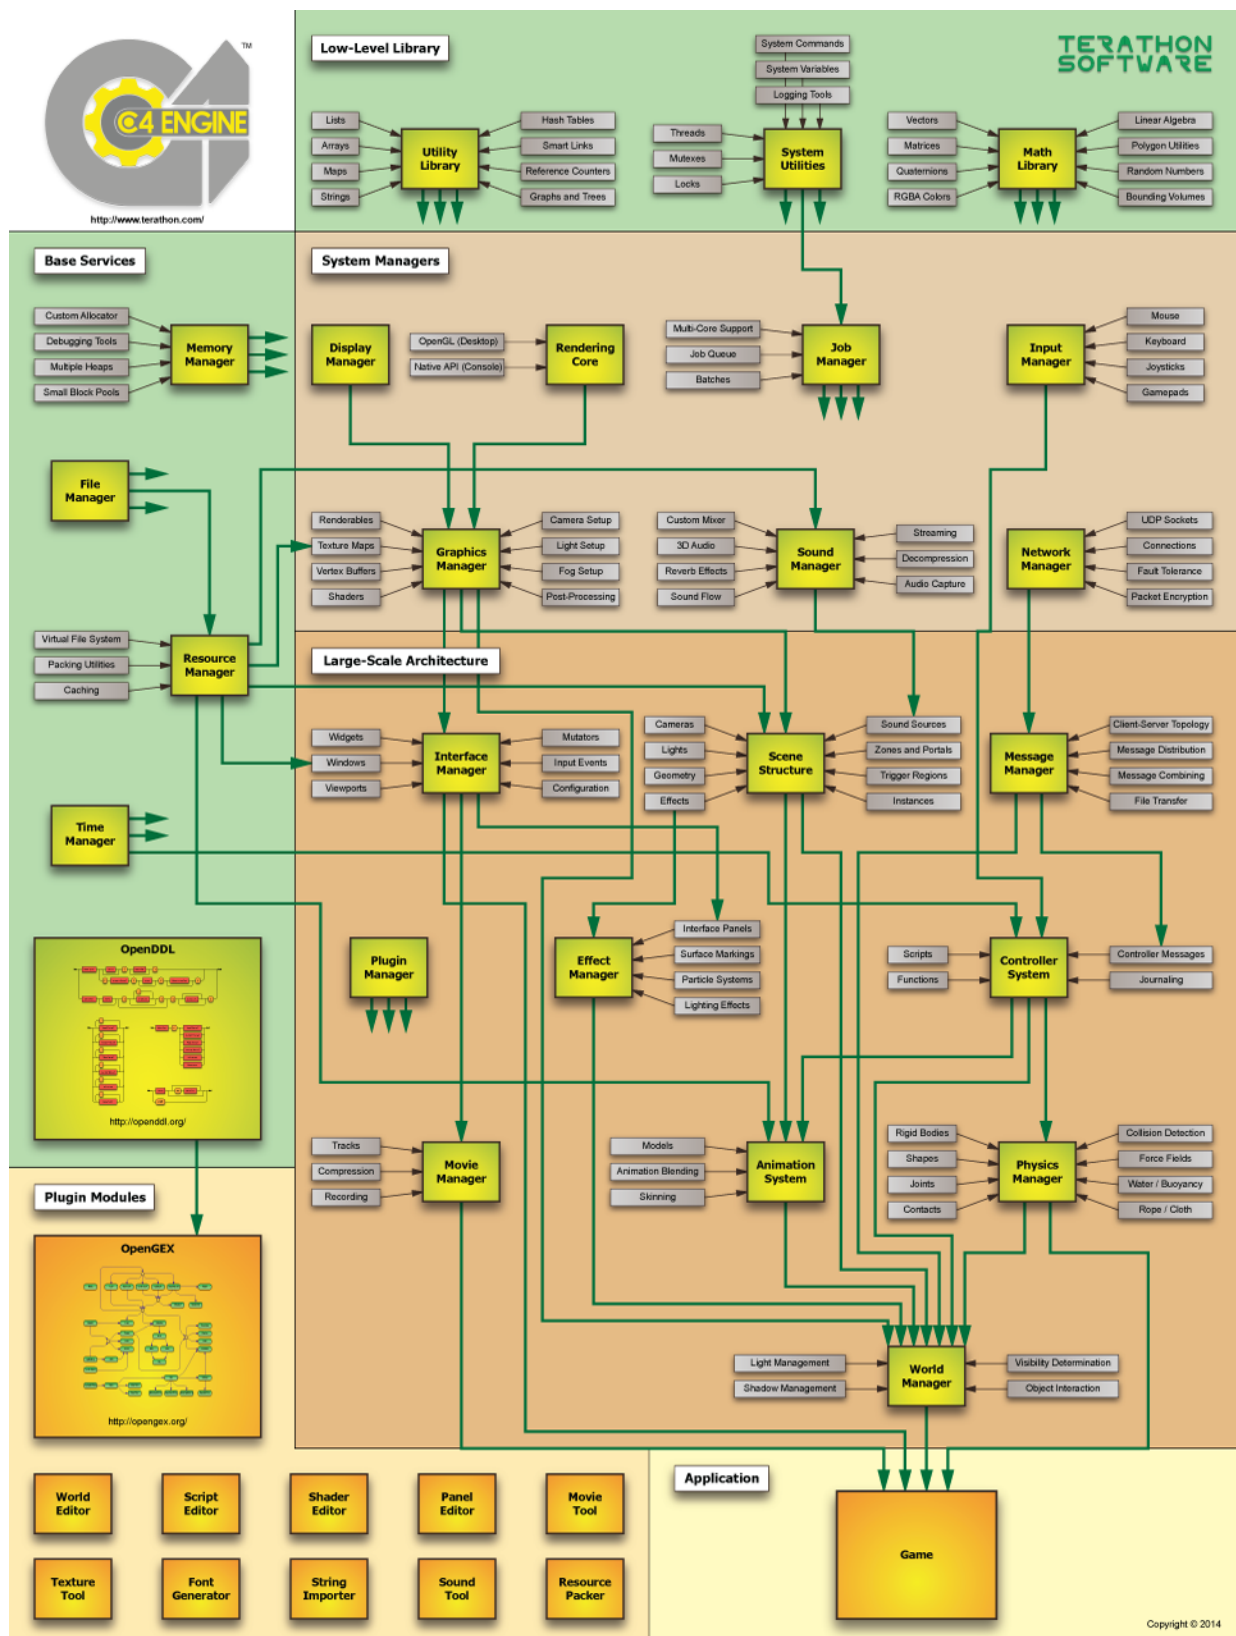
C4 ENGINE
TM
http://www.terathon.com/

Low-Level Library

TERATHON SOFTWARE

Lists
Arrays
Maps
Strings
Utility Library
Hash Tables
Smart Links
Reference Counters
Graphs and Trees

System Commands
System Variables
Logging Tools
Threads
Mutexes
Locks
System Utilities

Vectors
Matrices
Quaternions
RGBA Colors
Math Library
Linear Algebra
Polygon Utilities
Random Numbers
Bounding Volumes

Base Services

Custom Allocator
Debugging Tools
Multiple Heaps
Small Block Pools
Memory Manager

System Managers

Display Manager
OpenGL (Desktop)
Native API (Console)
Rendering Core

Multi-Core Support
Job Queue
Batches
Job Manager

Input Manager
Mouse
Keyboard
Joysticks
Gamepads

File Manager

Renderables
Texture Maps
Vertex Buffers
Shaders
Graphics Manager
Camera Setup
Light Setup
Fog Setup
Post-Processing

Custom Mixer
3D Audio
Reverb Effects
Sound Flow
Sound Manager
Streaming
Decompression
Audio Capture

Network Manager
UDP Sockets
Connections
Fault Tolerance
Packet Encryption

Virtual File System
Packing Utilities
Caching
Resource Manager

Large-Scale Architecture

Widgets
Windows
Viewports
Interface Manager
Mutators
Input Events
Configuration

Cameras
Lights
Geometry
Effects
Scene Structure
Sound Sources
Zones and Portals
Trigger Regions
Instances

Message Manager
Client-Server Topology
Message Distribution
Message Combining
File Transfer

Time Manager

OpenDDL
http://openddl.org/

Plugin Manager

Effect Manager
Interface Panels
Surface Markings
Particle Systems
Lighting Effects

Scripts
Functions
Controller System
Controller Messages
Journaling

Tracks
Compression
Recording
Movie Manager

Models
Animation Blending
Skinning
Animation System

Rigid Bodies
Shapes
Joints
Contacts
Physics Manager
Collision Detection
Force Fields
Water / Buoyancy
Rope / Cloth

Plugin Modules

OpenGEX
http://opengex.org/

Light Management
Shadow Management
World Manager
Visibility Determination
Object Interaction

Application

World Editor
Script Editor
Shader Editor
Panel Editor
Movie Tool
Texture Tool
Font Generator
String Importer
Sound Tool
Resource Packer

Game

Copyright © 2014